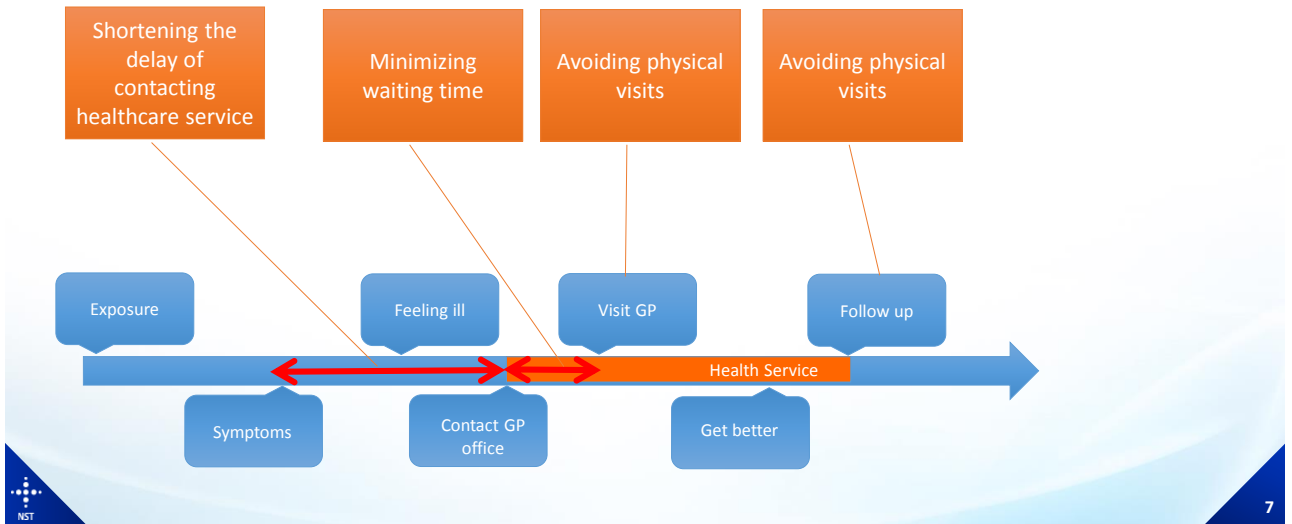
Shortening the delay of contacting healthcare service

Minimizing waiting time

Avoiding physical visits

Avoiding physical visits

Exposure

Feeling ill

Visit GP

Follow up

Health Service

Symptoms

Contact GP office

Get better

NST

7